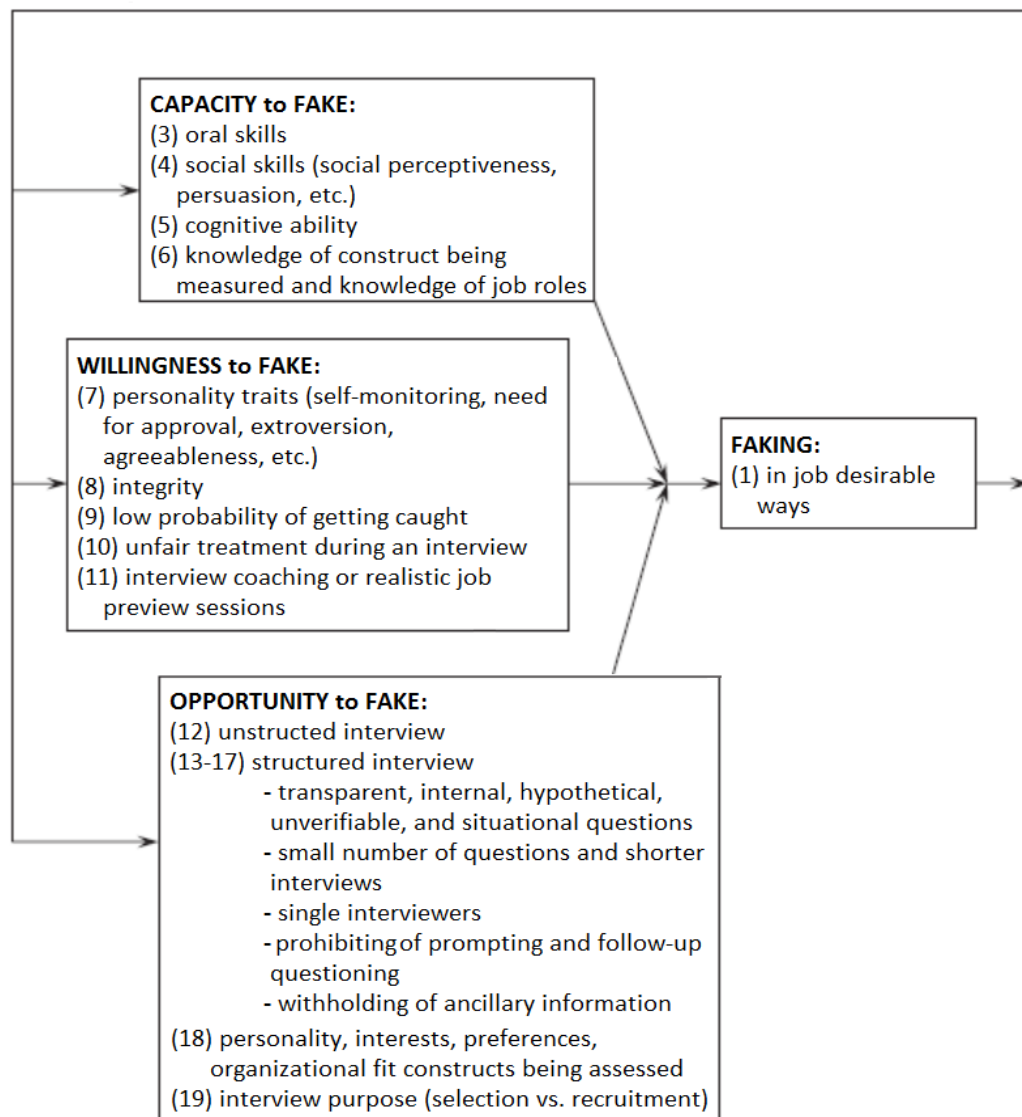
**CAPACITY to FAKE:**
(3) oral skills
(4) social skills (social perceptiveness, persuasion, etc.)
(5) cognitive ability
(6) knowledge of construct being measured and knowledge of job roles

**WILLINGNESS to FAKE:**
(7) personality traits (self-monitoring, need for approval, extroversion, agreeableness, etc.)
(8) integrity
(9) low probability of getting caught
(10) unfair treatment during an interview
(11) interview coaching or realistic job preview sessions

**FAKING:**
(1) in job desirable ways

**OPPORTUNITY to FAKE:**
(12) unstructed interview
(13-17) structured interview
- transparent, internal, hypothetical, unverifiable, and situational questions
- small number of questions and shorter interviews
- single interviewers
- prohibitingof prompting and follow-up questioning
- withholding of ancillary information
(18) personality, interests, preferences, organizational fit constructs being assessed
(19) interview purpose (selection vs. recruitment)